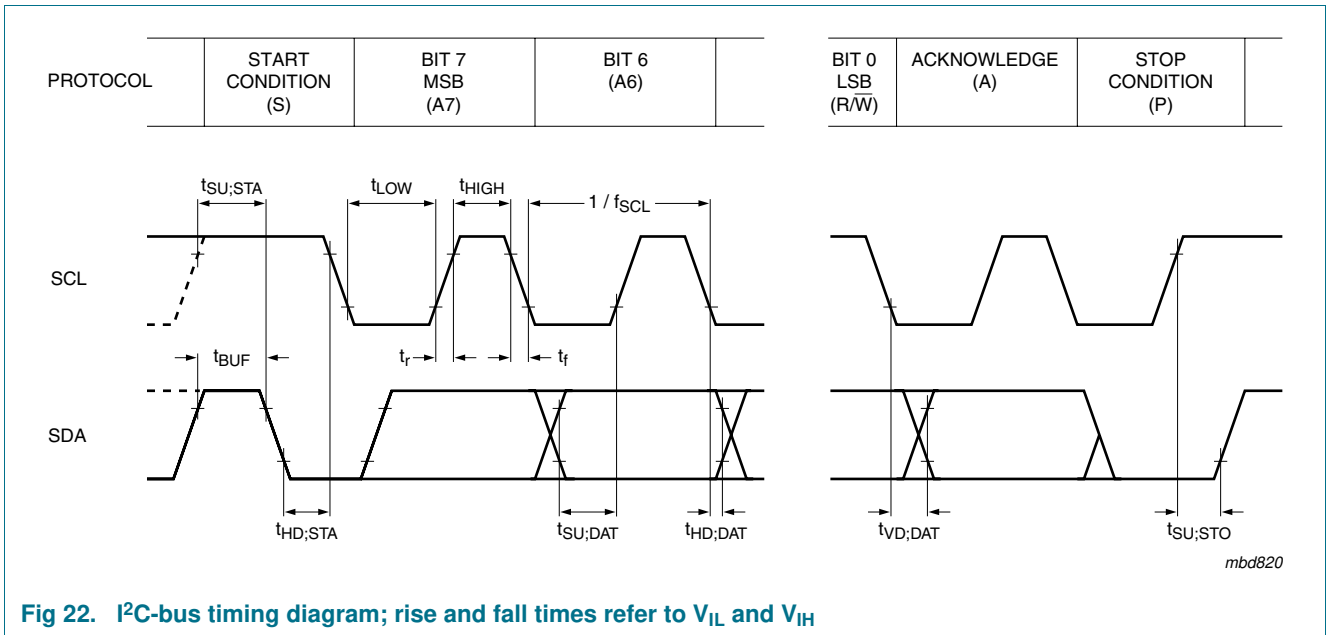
| PROTOCOL | START CONDITION (S) | BIT 7 MSB (A7) | BIT 6 (A6) | | BIT 0 LSB (R/$\overline{W}$) | ACKNOWLEDGE (A) | STOP CONDITION (P) |
|---|---|---|---|---|---|---|---|

$t_{SU;STA}$
$t_{LOW}$
$t_{HIGH}$
$1 / f_{SCL}$

SCL

$t_{BUF}$
$t_r$
$t_f$

SDA

$t_{HD;STA}$
$t_{SU;DAT}$
$t_{HD;DAT}$
$t_{VD;DAT}$
$t_{SU;STO}$

mbd820

Fig 22. I$^2$C-bus timing diagram; rise and fall times refer to $V_{IL}$ and $V_{IH}$